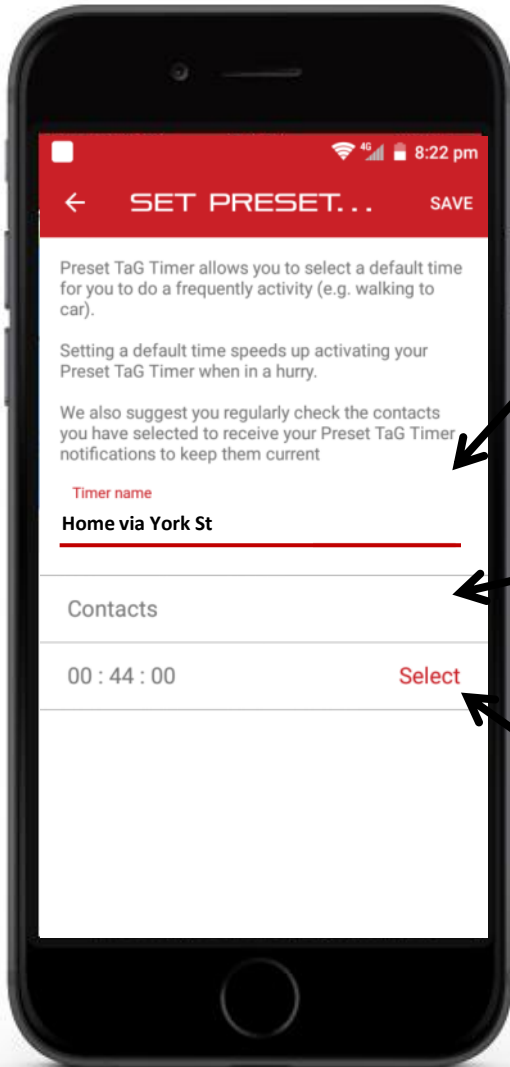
4G 8:22 pm

← SET PRESET... SAVE

Preset TaG Timer allows you to select a default time for you to do a frequently activity (e.g. walking to car).

Setting a default time speeds up activating your Preset TaG Timer when in a hurry.

We also suggest you regularly check the contacts you have selected to receive your Preset TaG Timer notifications to keep them current

Timer name

Home via York St

Contacts

00 : 44 : 00 Select